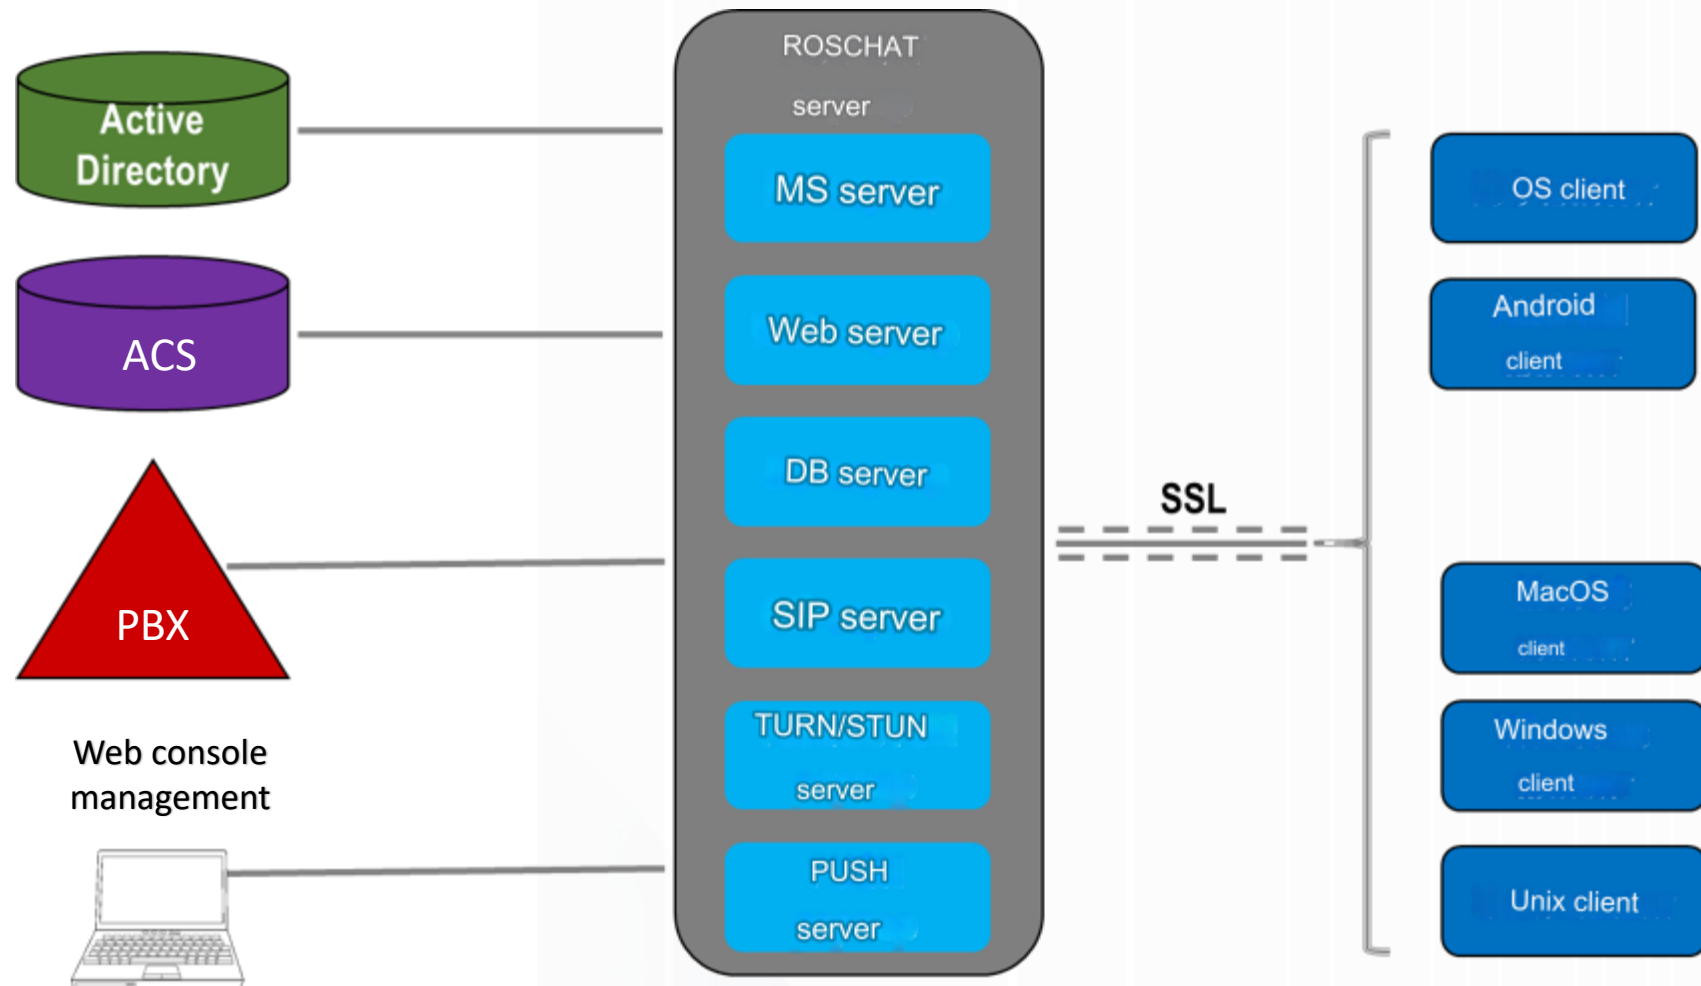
Active Directory

ACS

PBX

Web console management

ROSCHAT server

MS server

Web server

DB server

SIP server

TURN/STUN server

PUSH server

SSL

OS client

Android client

MacOS client

Windows client

Unix client